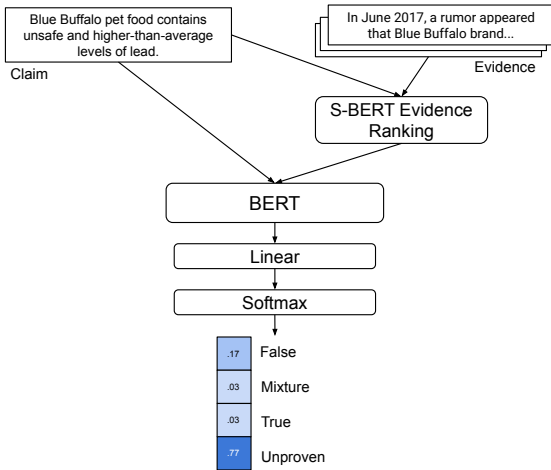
Blue Buffalo pet food contains unsafe and higher-than-average levels of lead.

Claim

In June 2017, a rumor appeared that Blue Buffalo brand...

Evidence

S-BERT Evidence Ranking

BERT

Linear

Softmax

.17 False

.03 Mixture

.03 True

.77 Unproven